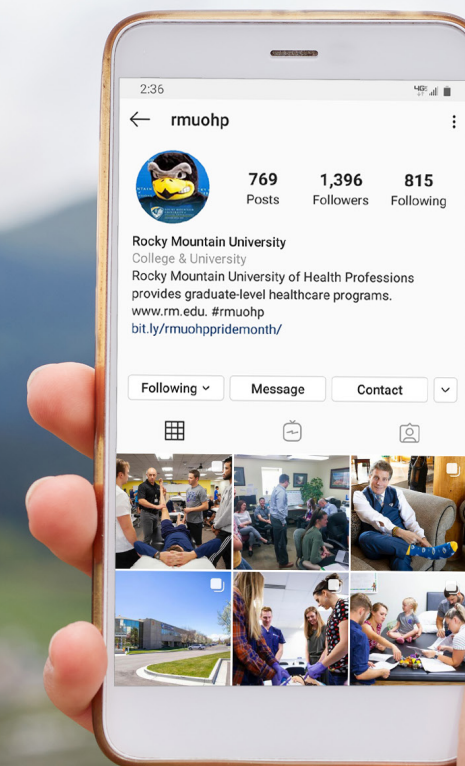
2:36

rmuohp

769
Posts

1,396
Followers

815
Following

Rocky Mountain University
College & University
Rocky Mountain University of Health Professions provides graduate-level healthcare programs.
www.rm.edu. #rmuohp
bit.ly/rmuohppridemonth/

Following
Message
Contact